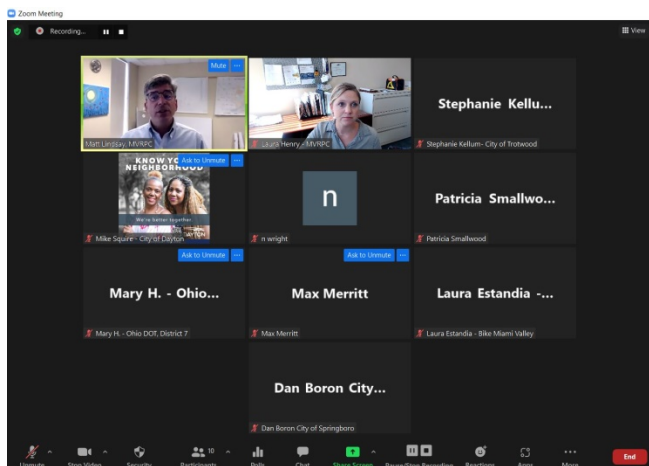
Zoom Meeting

Recording...

View

Mute

Matt Lindsay, MVRPC

Laura Henry - MVRPC

Stephanie Kellu...

Stephanie Kellum- City of Trotwood

Ask to Unmute

KNOW YO NEIGHBORHOOD

We're better together

Mike Squire - City of Dayton

n

n wright

Patricia Smallwo...

Patricia Smallwood

Ask to Unmute

Ask to Unmute

Mary H. - Ohio...

Mary H. - Ohio DOT, District 7

Max Merritt

Max Merritt

Laura Estandia -...

Laura Estandia - Bike Miami Valley

Dan Boron City...

Dan Boron City of Springboro

Unmute

Stop Video

Security

10

Participants

Polls

Chat

Share Screen

Pause/Stop Recording

Reactions

Apps

More

End